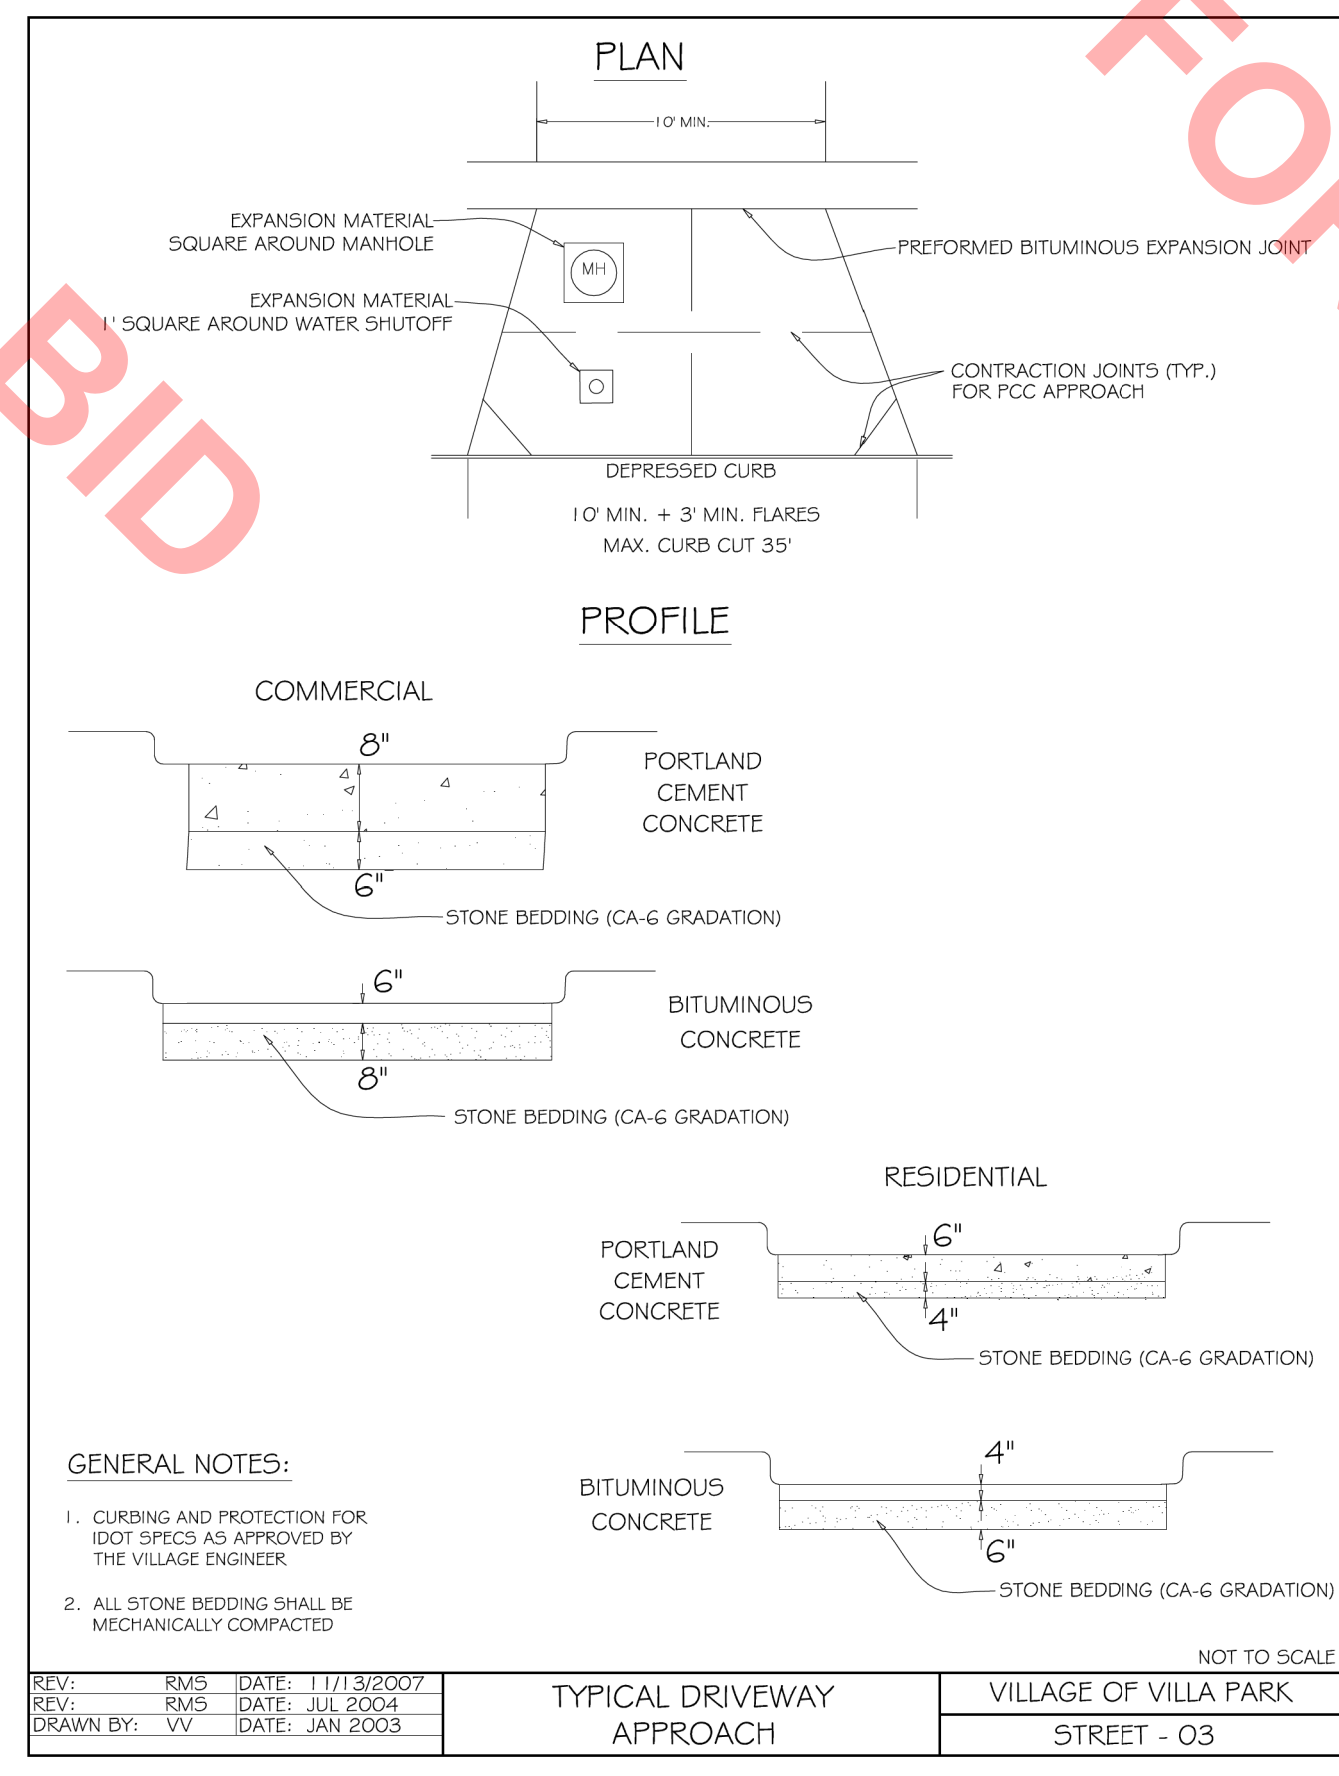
PLAN

10' MIN.

EXPANSION MATERIAL SQUARE AROUND MANHOLE

MH

PREFORMED BITUMINOUS EXPANSION JOINT

EXPANSION MATERIAL 1' SQUARE AROUND WATER SHUTOFF

CONTRACTION JOINTS (TYP.) FOR PCC APPROACH

DEPRESSED CURB

10' MIN. + 3' MIN. FLARES

MAX. CURB CUT 35'

FO

BID

PROFILE

COMMERCIAL

8"

PORTLAND CEMENT CONCRETE

6"

STONE BEDDING (CA-6 GRADATION)

6"

BITUMINOUS CONCRETE

8"

STONE BEDDING (CA-6 GRADATION)

RESIDENTIAL

PORTLAND CEMENT CONCRETE

6"

4"

STONE BEDDING (CA-6 GRADATION)

GENERAL NOTES:

1. CURBING AND PROTECTION FOR IDOT SPECS AS APPROVED BY THE VILLAGE ENGINEER

2. ALL STONE BEDDING SHALL BE MECHANICALLY COMPACTED

BITUMINOUS CONCRETE

4"

6"

STONE BEDDING (CA-6 GRADATION)

NOT TO SCALE

| REV: | RMS | DATE: 11/13/2007 |
|---|---|---|
| REV: | RMS | DATE: JUL 2004 |
| DRAWN BY: | VV | DATE: JAN 2003 |

TYPICAL DRIVEWAY APPROACH

VILLAGE OF VILLA PARK

STREET - 03